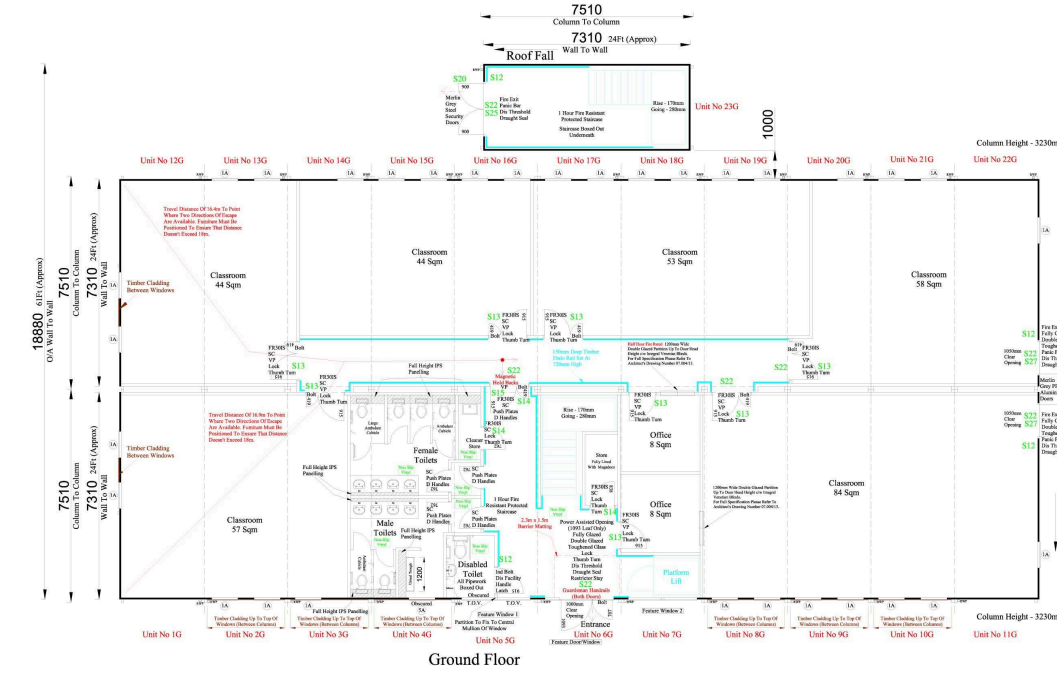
7510
Column To Column
7310 24Ft (Approx)
Wall To Wall
Roof Fall

$20
$12
Merlin Grey Steel Security Doors
Fire Exit Panic Bar Dis Threshold Draught Seal
$22
$25
1 Hour Fire Resistant Protected Staircase
Staircase Boxed Out Underneath
Rise - 178mm Going - 280mm
Unit No 23G
1000

Column Height - 3230mm

Unit No 12G
Unit No 13G
Unit No 14G
Unit No 15G
Unit No 16G
Unit No 17G
Unit No 18G
Unit No 19G
Unit No 20G
Unit No 21G
Unit No 22G

18880 61Ft (Approx)
O/A Wall To Wall
7510
Column To Column
7310 24Ft (Approx)
Wall To Wall

Travel Distance Of 16.4m To Point Where Two Directions Of Escape Are Available. Furniture Must Be Positioned To Ensure That Distance Doesn't Exceed 18m.

Timber Cladding Between Windows

Classroom
44 Sqm

Classroom
44 Sqm

Classroom
53 Sqm

Classroom
58 Sqm

$13
FR30S SC VP Lock Thumb Turn
$13
FR30S SC VP Lock Thumb Turn
Bolt

150mm Deep Timber Dado Rail Set At 750mm High

$12
Fire Exit
$22
$27
1050mm Clear Opening
Merlin Grey Aluminium Doors

Full Height IPS Panelling
$22
Magnetic Hold Backs
$13
$14
$22
$22
$13

Travel Distance Of 16.9m To Point Where Two Directions Of Escape Are Available. Furniture Must Be Positioned To Ensure That Distance Doesn't Exceed 18m.

Timber Cladding Between Windows

7510
Column To Column
7310 24Ft (Approx)
Wall To Wall

Female Toilets
Cleaner Store
SC Push Plates D Handles
FR30S SC Lock Thumb Turn
$14
Rise - 170mm Going - 280mm
Store Fully Lined With Magnetite

Office
8 Sqm
FR30S SC VP Lock Thumb Turn
$13

Office
8 Sqm
FR30S SC VP Lock Thumb Turn
$13

1 Hour Fire Resistant Protected Staircase

Full Height IPS Panelling

Classroom
57 Sqm

Male Toilets
SC Push Plates D Handles
Full Height IPS Panelling

Disabled Toilet
All Pipework Boxed Out
$12
Ind Bolt Dis Facility Handle Latch

2.3m x 1.5m Barrier Matting
Power Assisted Opening (1093 Leaf Only) Fully Glazed Double Glazed Toughened Glass Lock Thumb Turn Dis Threshold Draught Seal Restrictor Stay
$22
Guardsman Handsafe (Both Doors)

Platform Lift

$12
$22
$27

Classroom
84 Sqm

Obscured T.O.V.
Feature Window 1
Partition To Fix To Central Mullion Of Window
1000mm Clear Opening
Feature Window 2
Feature Door/Window
Entrance

Column Height - 3230mm

Unit No 1G
Unit No 2G
Unit No 3G
Unit No 4G
Unit No 5G
Unit No 6G
Unit No 7G
Unit No 8G
Unit No 9G
Unit No 10G
Unit No 11G

Timber Cladding Up To Top Of Windows (Between Columns)

Ground Floor